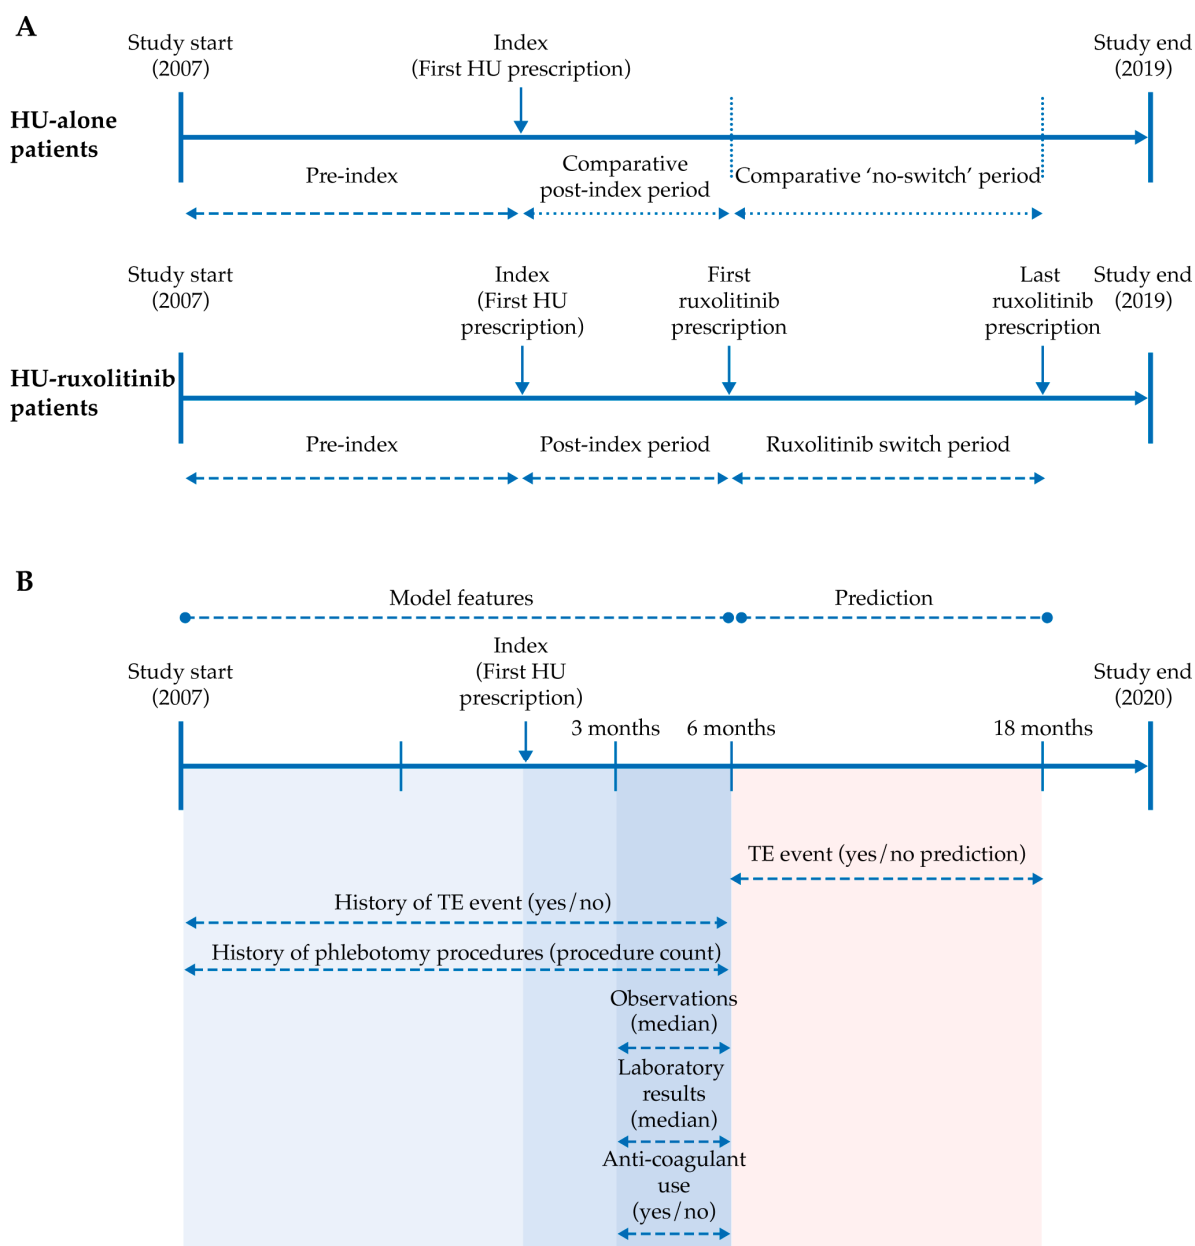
A

Study start (2007)

Index (First HU prescription)

Study end (2019)

HU-alone patients

Pre-index

Comparative post-index period

Comparative 'no-switch' period

Study start (2007)

Index (First HU prescription)

First ruxolitinib prescription

Last ruxolitinib prescription

Study end (2019)

HU-ruxolitinib patients

Pre-index

Post-index period

Ruxolitinib switch period

B

Model features

Prediction

Index (First HU prescription)

Study start (2007)

Study end (2020)

3 months

6 months

18 months

TE event (yes/no prediction)

History of TE event (yes/no)

History of phlebotomy procedures (procedure count)

Observations (median)

Laboratory results (median)

Anti-coagulant use (yes/no)